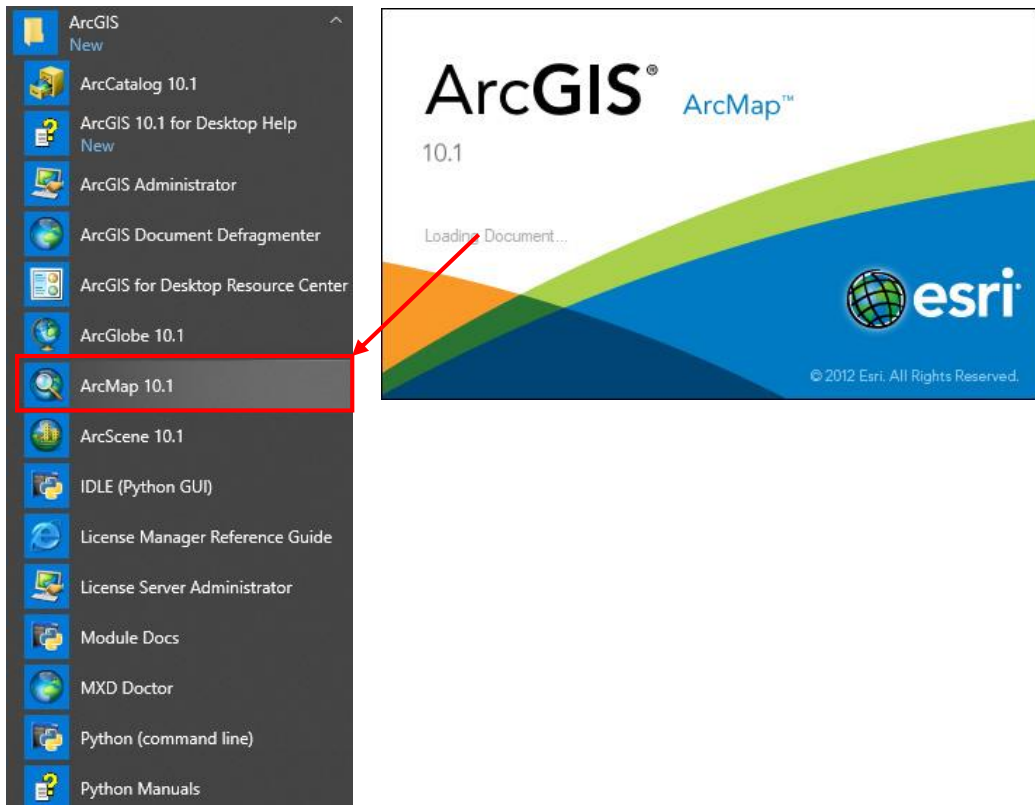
ArcGIS
New
ArcCatalog 10.1
ArcGIS 10.1 for Desktop Help
New
ArcGIS Administrator
ArcGIS Document Defragmenter
ArcGIS for Desktop Resource Center
ArcGlobe 10.1
ArcMap 10.1
ArcScene 10.1
IDLE (Python GUI)
License Manager Reference Guide
License Server Administrator
Module Docs
MXD Doctor
Python (command line)
Python Manuals

ArcGIS® ArcMap™
10.1
Loading Document...
esri
© 2012 Esri. All Rights Reserved.